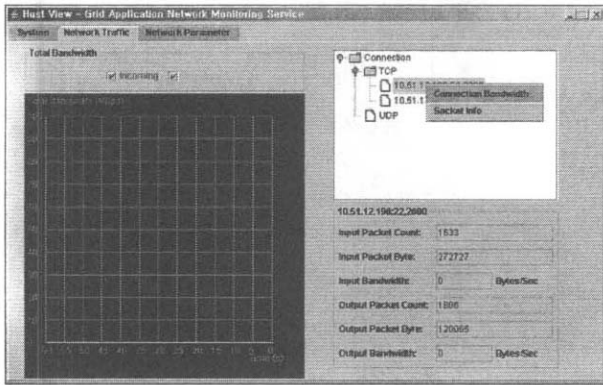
Host View - Grid Application Network Monitoring Service

System | Network Traffic | Network Parameter

Total Bandwidth

Incoming

Connection
TCP
10.51.1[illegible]
10.51.1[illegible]
UDP

Connection Bandwidth
Socket Info

10.51.12.198:22,2880

Input Packet Count: 1533

Input Packet Byte: 272727

Input Bandwidth: 0 Bytes/Sec

Output Packet Count: 1806

Output Packet Byte: 120065

Output Bandwidth: 0 Bytes/Sec